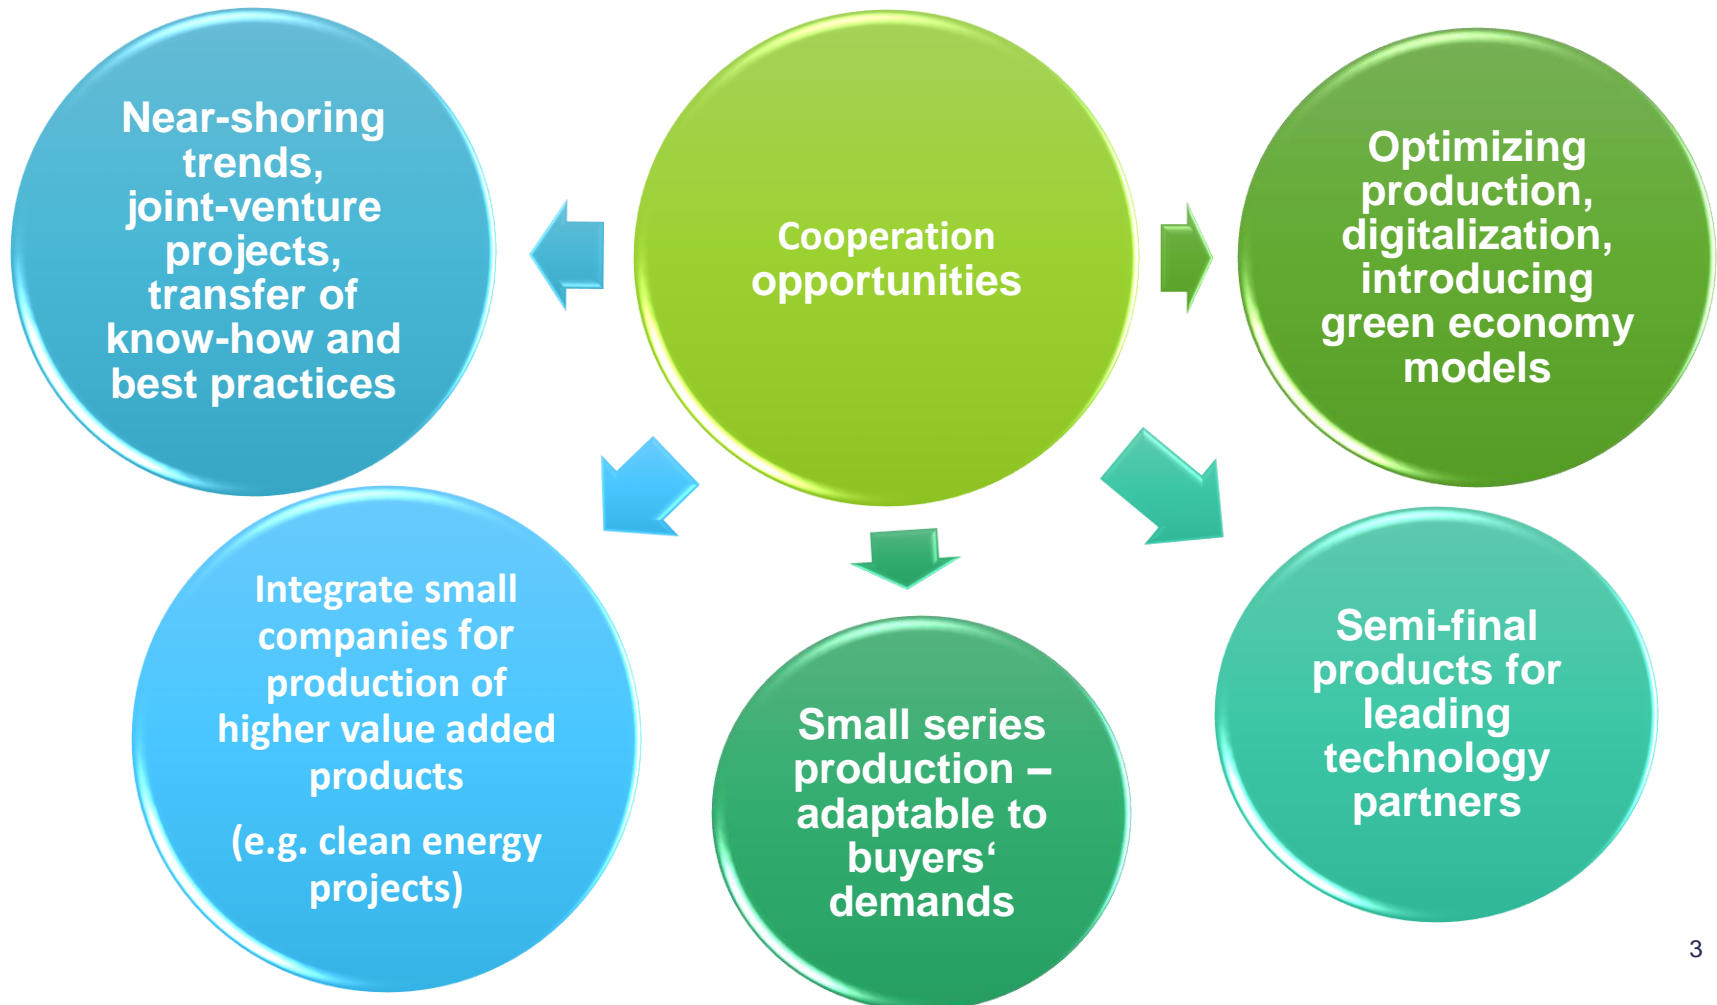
Cooperation opportunities

Near-shoring trends, joint-venture projects, transfer of know-how and best practices

Optimizing production, digitalization, introducing green economy models

Integrate small companies for production of higher value added products

(e.g. clean energy projects)

Small series production – adaptable to buyers‘ demands

Semi-final products for leading technology partners

3